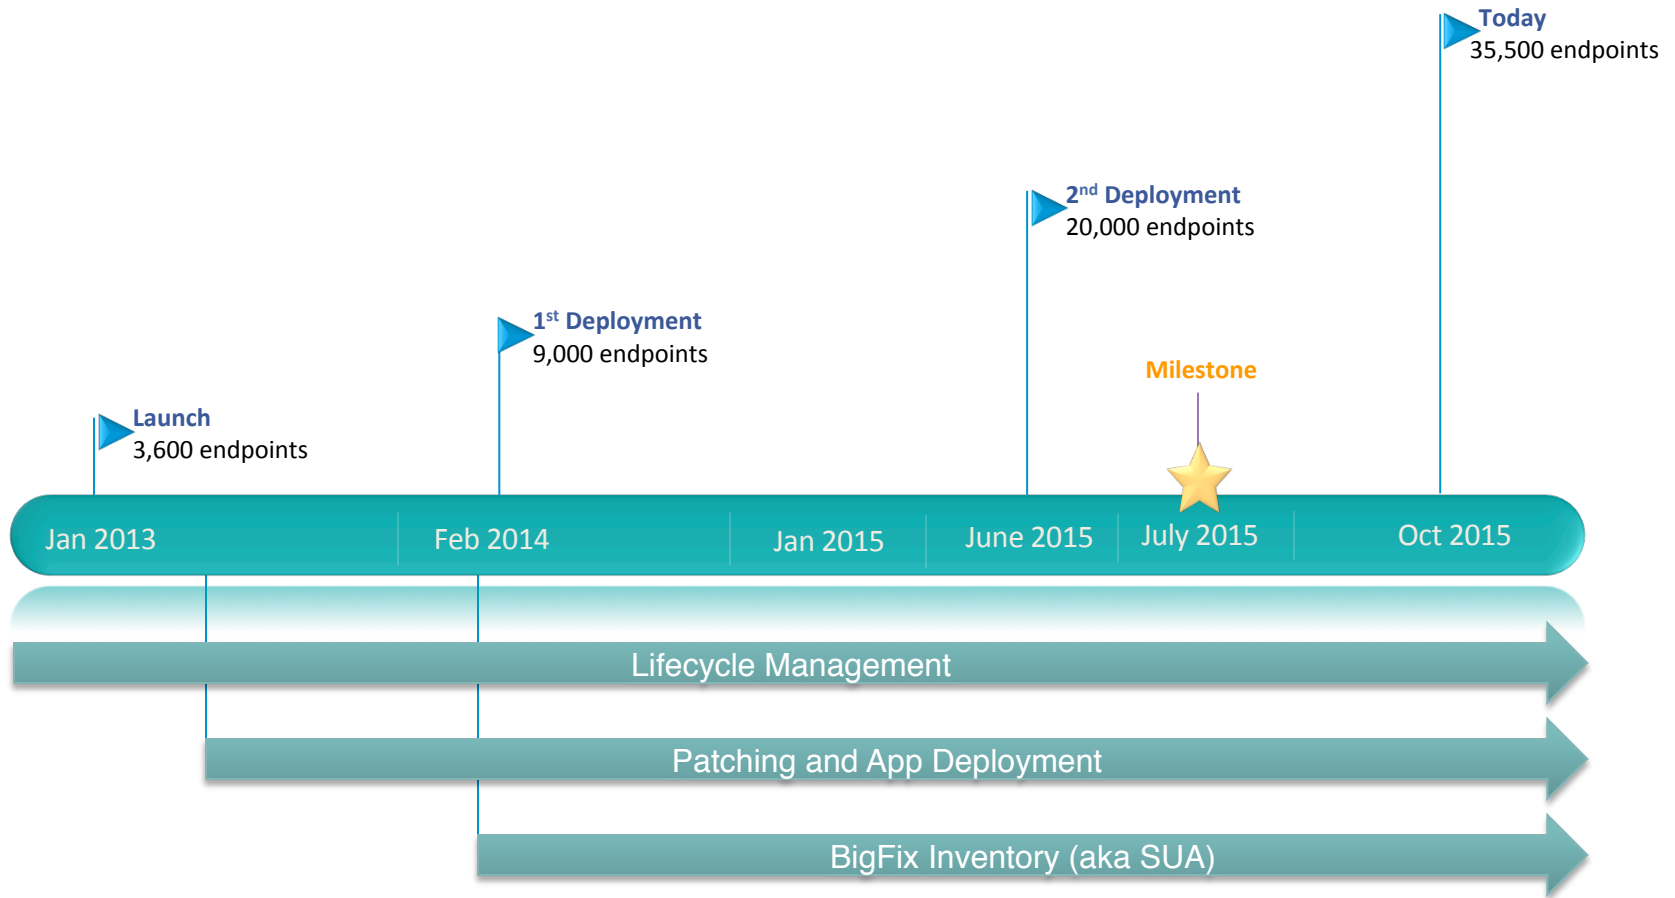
Today
35,500 endpoints

2$^{nd}$ Deployment
20,000 endpoints

1$^{st}$ Deployment
9,000 endpoints

Milestone

Launch
3,600 endpoints

Jan 2013 | Feb 2014 | Jan 2015 | June 2015 | July 2015 | Oct 2015

Lifecycle Management

Patching and App Deployment

BigFix Inventory (aka SUA)